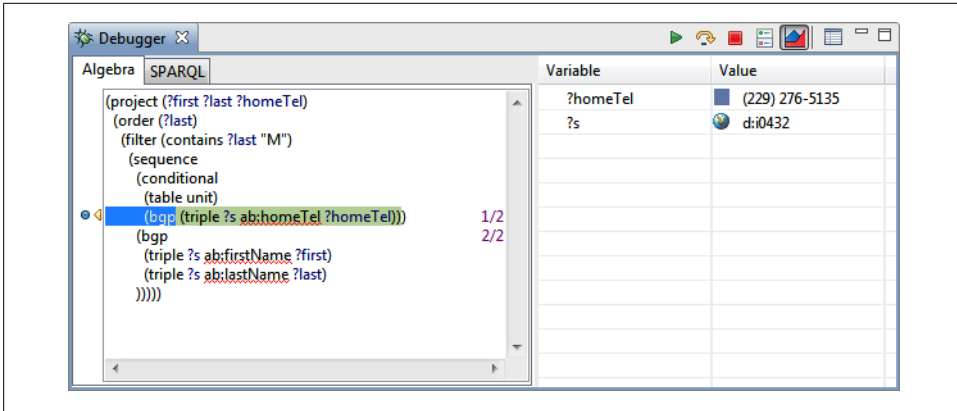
Debugger

Algebra SPARQL

(project (?first ?last ?homeTel)
 (order (?last)
  (filter (contains ?last "M")
   (sequence
    (conditional
     (table unit)
     (bgp (triple ?s ab:homeTel ?homeTel)))  1/2
    (bgp  2/2
     (triple ?s ab:firstName ?first)
     (triple ?s ab:lastName ?last)
    )))))

| Variable | Value |
|---|---|
| ?homeTel | (229) 276-5135 |
| ?s | d:i0432 |